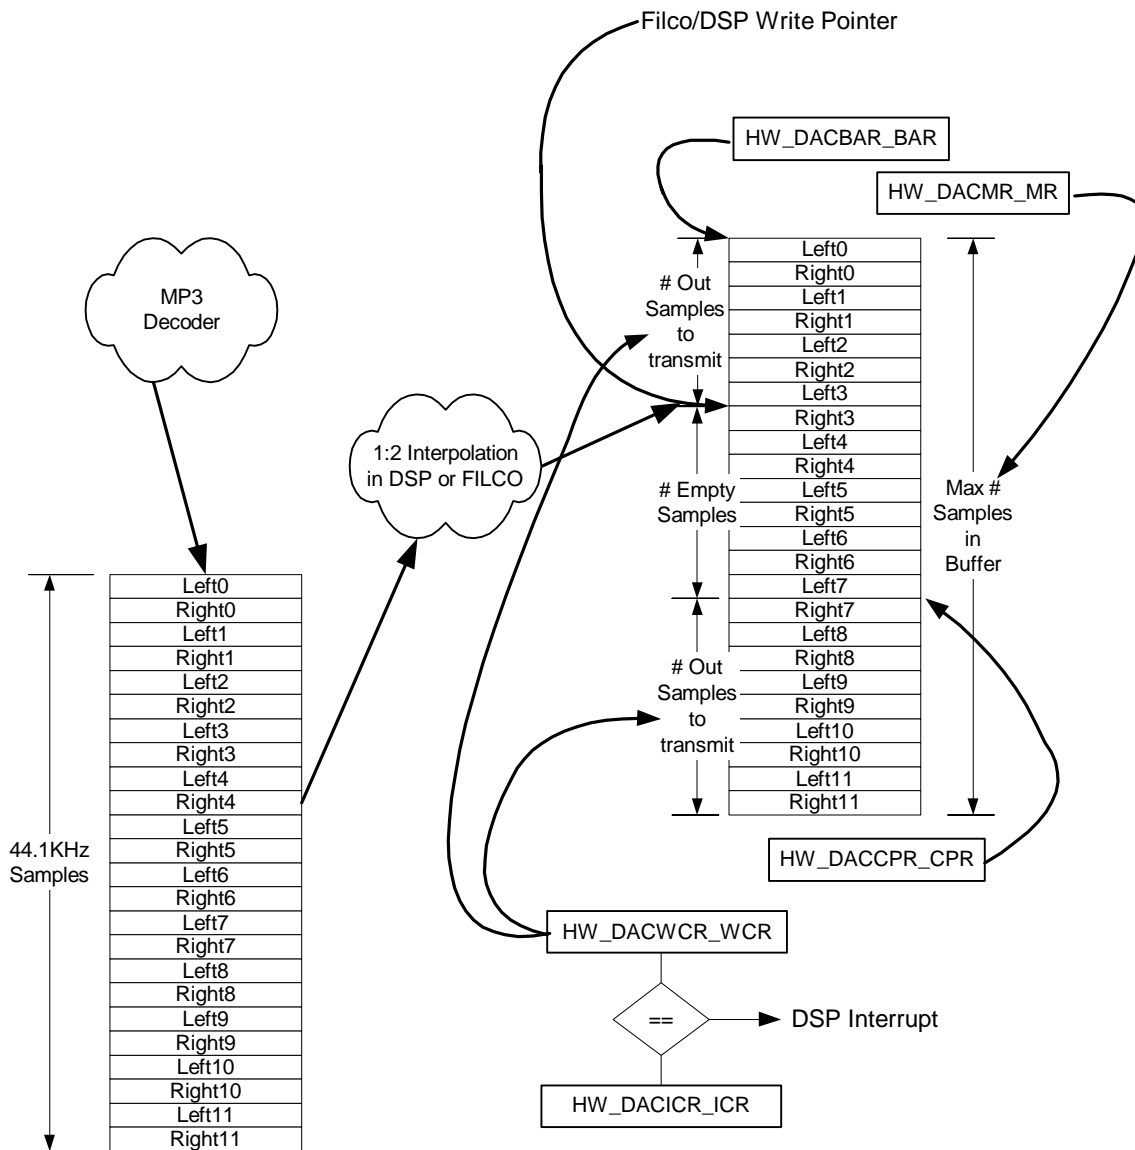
Filco/DSP Write Pointer

HW_DACBAR_BAR

HW_DACMR_MR

MP3 Decoder

# Out Samples to transmit

| Left0 |
|---|
| Right0 |
| Left1 |
| Right1 |
| Left2 |
| Right2 |
| Left3 |
| Right3 |
| Left4 |
| Right4 |
| Left5 |
| Right5 |
| Left6 |
| Right6 |
| Left7 |
| Right7 |
| Left8 |
| Right8 |
| Left9 |
| Right9 |
| Left10 |
| Right10 |
| Left11 |
| Right11 |

1:2 Interpolation in DSP or FILCO

# Empty Samples

Max # Samples in Buffer

# Out Samples to transmit

44.1KHz Samples

| Left0 |
|---|
| Right0 |
| Left1 |
| Right1 |
| Left2 |
| Right2 |
| Left3 |
| Right3 |
| Left4 |
| Right4 |
| Left5 |
| Right5 |
| Left6 |
| Right6 |
| Left7 |
| Right7 |
| Left8 |
| Right8 |
| Left9 |
| Right9 |
| Left10 |
| Right10 |
| Left11 |
| Right11 |

HW_DACCPR_CPR

HW_DACWCR_WCR

==

DSP Interrupt

HW_DACICR_ICR